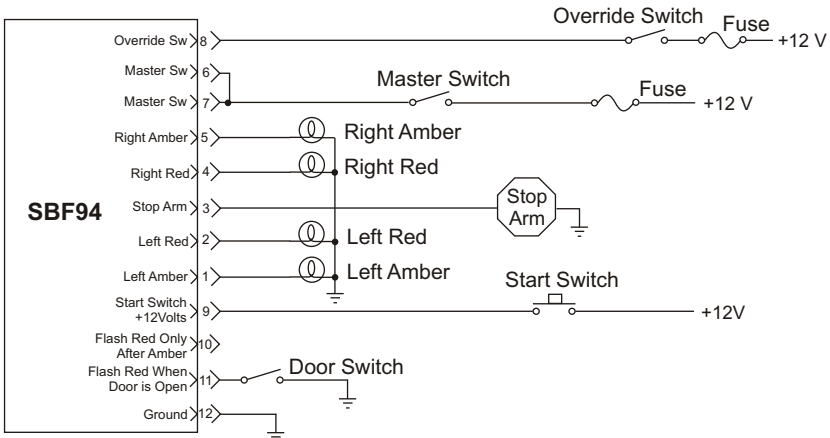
SBF94

Override Sw 8
Master Sw 6
Master Sw 7
Right Amber 5
Right Red 4
Stop Arm 3
Left Red 2
Left Amber 1
Start Switch +12Volts 9
Flash Red Only After Amber 10
Flash Red When Door is Open 11
Ground 12

Override Switch
Fuse
+12 V
Master Switch
Fuse
+12 V
Right Amber
Right Red
Stop Arm
Left Red
Left Amber
Start Switch
+12V
Door Switch